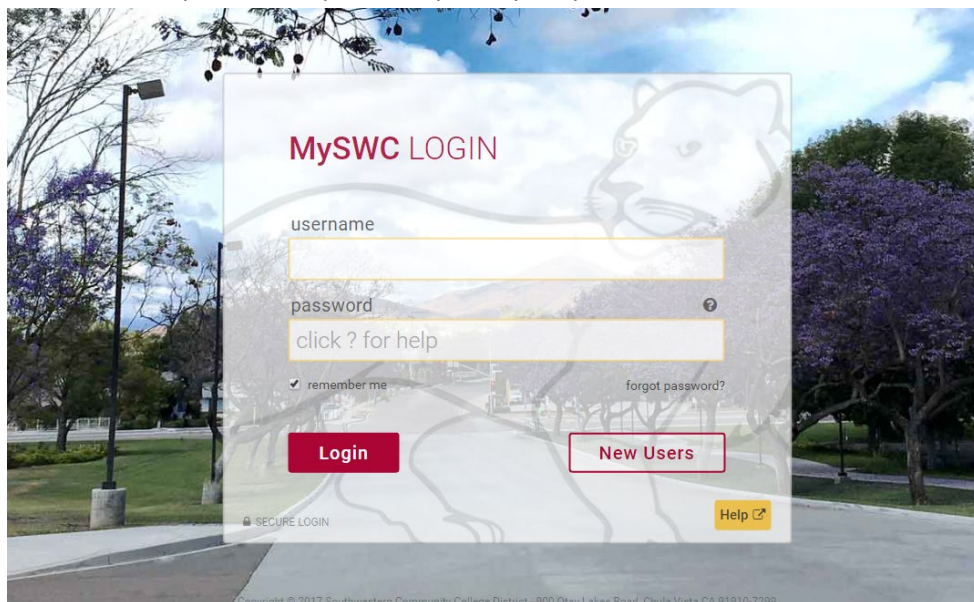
MySWC LOGIN

username

password

click ? for help

remember me

forgot password?

Login

New Users

SECURE LOGIN

Help

Copyright © 2017 Southwestern Community College District · 900 Otay Lakes Road, Chula Vista CA 91910-7299